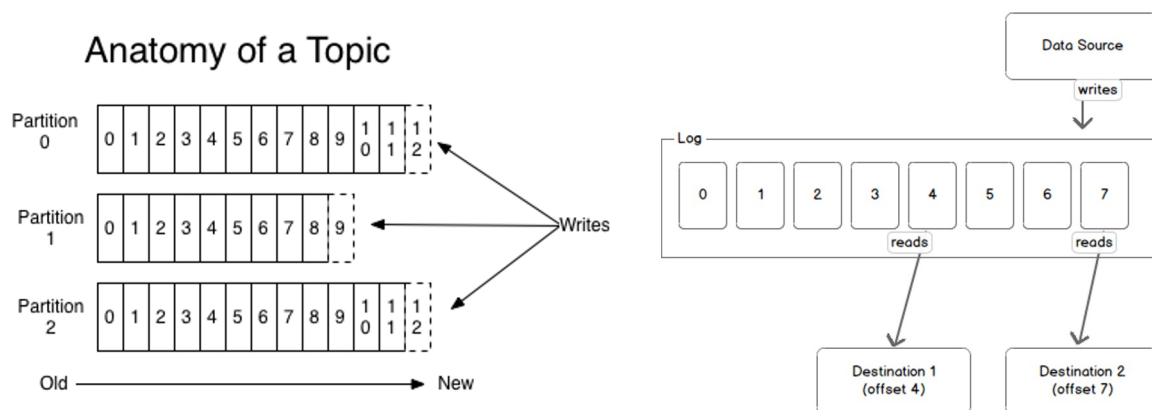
Anatomy of a Topic

Partition 0

| 0 | 1 | 2 | 3 | 4 | 5 | 6 | 7 | 8 | 9 | 10 | 11 | 12 |
|---|---|---|---|---|---|---|---|---|---|---|---|---|

Partition 1

| 0 | 1 | 2 | 3 | 4 | 5 | 6 | 7 | 8 | 9 |
|---|---|---|---|---|---|---|---|---|---|

Partition 2

| 0 | 1 | 2 | 3 | 4 | 5 | 6 | 7 | 8 | 9 | 10 | 11 | 12 |
|---|---|---|---|---|---|---|---|---|---|---|---|---|

Writes

Old → New

Data Source

writes

Log

| 0 | 1 | 2 | 3 | 4 | 5 | 6 | 7 |
|---|---|---|---|---|---|---|---|

reads

reads

Destination 1 (offset 4)

Destination 2 (offset 7)